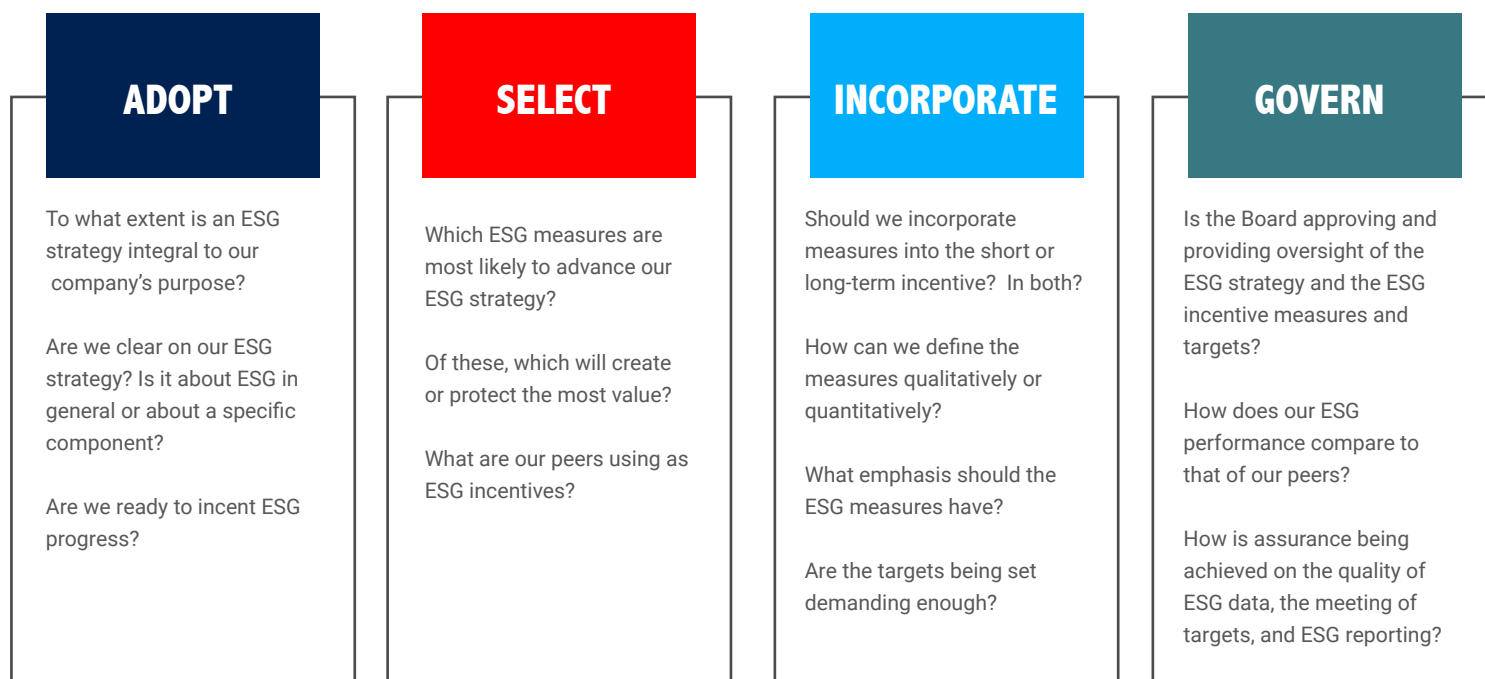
ADOPT

To what extent is an ESG strategy integral to our company's purpose?

Are we clear on our ESG strategy? Is it about ESG in general or about a specific component?

Are we ready to incent ESG progress?

SELECT

Which ESG measures are most likely to advance our ESG strategy?

Of these, which will create or protect the most value?

What are our peers using as ESG incentives?

INCORPORATE

Should we incorporate measures into the short or long-term incentive? In both?

How can we define the measures qualitatively or quantitatively?

What emphasis should the ESG measures have?

Are the targets being set demanding enough?

GOVERN

Is the Board approving and providing oversight of the ESG strategy and the ESG incentive measures and targets?

How does our ESG performance compare to that of our peers?

How is assurance being achieved on the quality of ESG data, the meeting of targets, and ESG reporting?